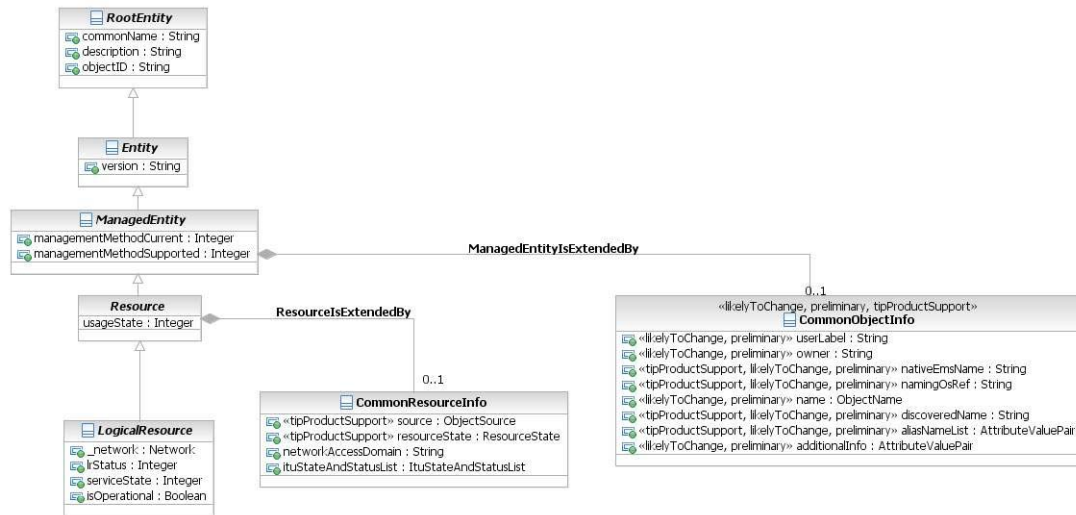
RootEntity
commonName : String
description : String
objectID : String

Entity
version : String

ManagedEntity
managementMethodCurrent : Integer
managementMethodSupported : Integer

ManagedEntityIsExtendedBy

0..1

«likelyToChange, preliminary, tipProductSupport»
CommonObjectInfo
«likelyToChange, preliminary» userLabel : String
«likelyToChange, preliminary» owner : String
«tipProductSupport, likelyToChange, preliminary» nativeEmsName : String
«tipProductSupport, likelyToChange, preliminary» namingOsRef : String
«likelyToChange, preliminary» name : ObjectName
«tipProductSupport, likelyToChange, preliminary» discoveredName : String
«tipProductSupport, likelyToChange, preliminary» aliasNameList : AttributeValuePair
«likelyToChange, preliminary» additionalInfo : AttributeValuePair

Resource
usageState : Integer

ResourceIsExtendedBy

0..1

CommonResourceInfo
«tipProductSupport» source : ObjectSource
«tipProductSupport» resourceState : ResourceState
networkAccessDomain : String
ituStateAndStatusList : ItuStateAndStatusList

LogicalResource
_network : Network
lrStatus : Integer
serviceState : Integer
isOperational : Boolean